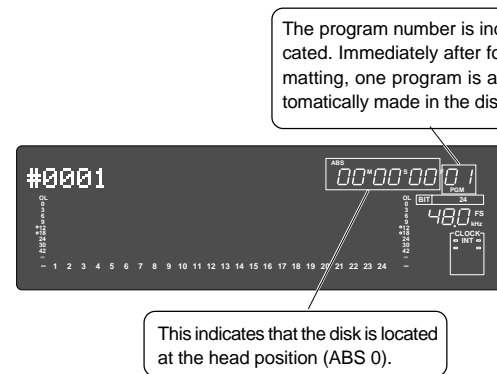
The program number is indi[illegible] cated. Immediately after for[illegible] matting, one program is au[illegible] tomatically made in the disk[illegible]

#0001

ABS

00 M 00 S 00 F

01

PGM

BIT 24

48.0 FS kHz

CLOCK INT

OL 0 3 6 9 12 18 24 30 42 ∞

OL 0 3 6 9 12 18 24 30 42 ∞

1 2 3 4 5 6 7 8 9 10 11 12 13 14 15 16 17 18 19 20 21 22 23 24

This indicates that the disk is located at the head position (ABS 0).